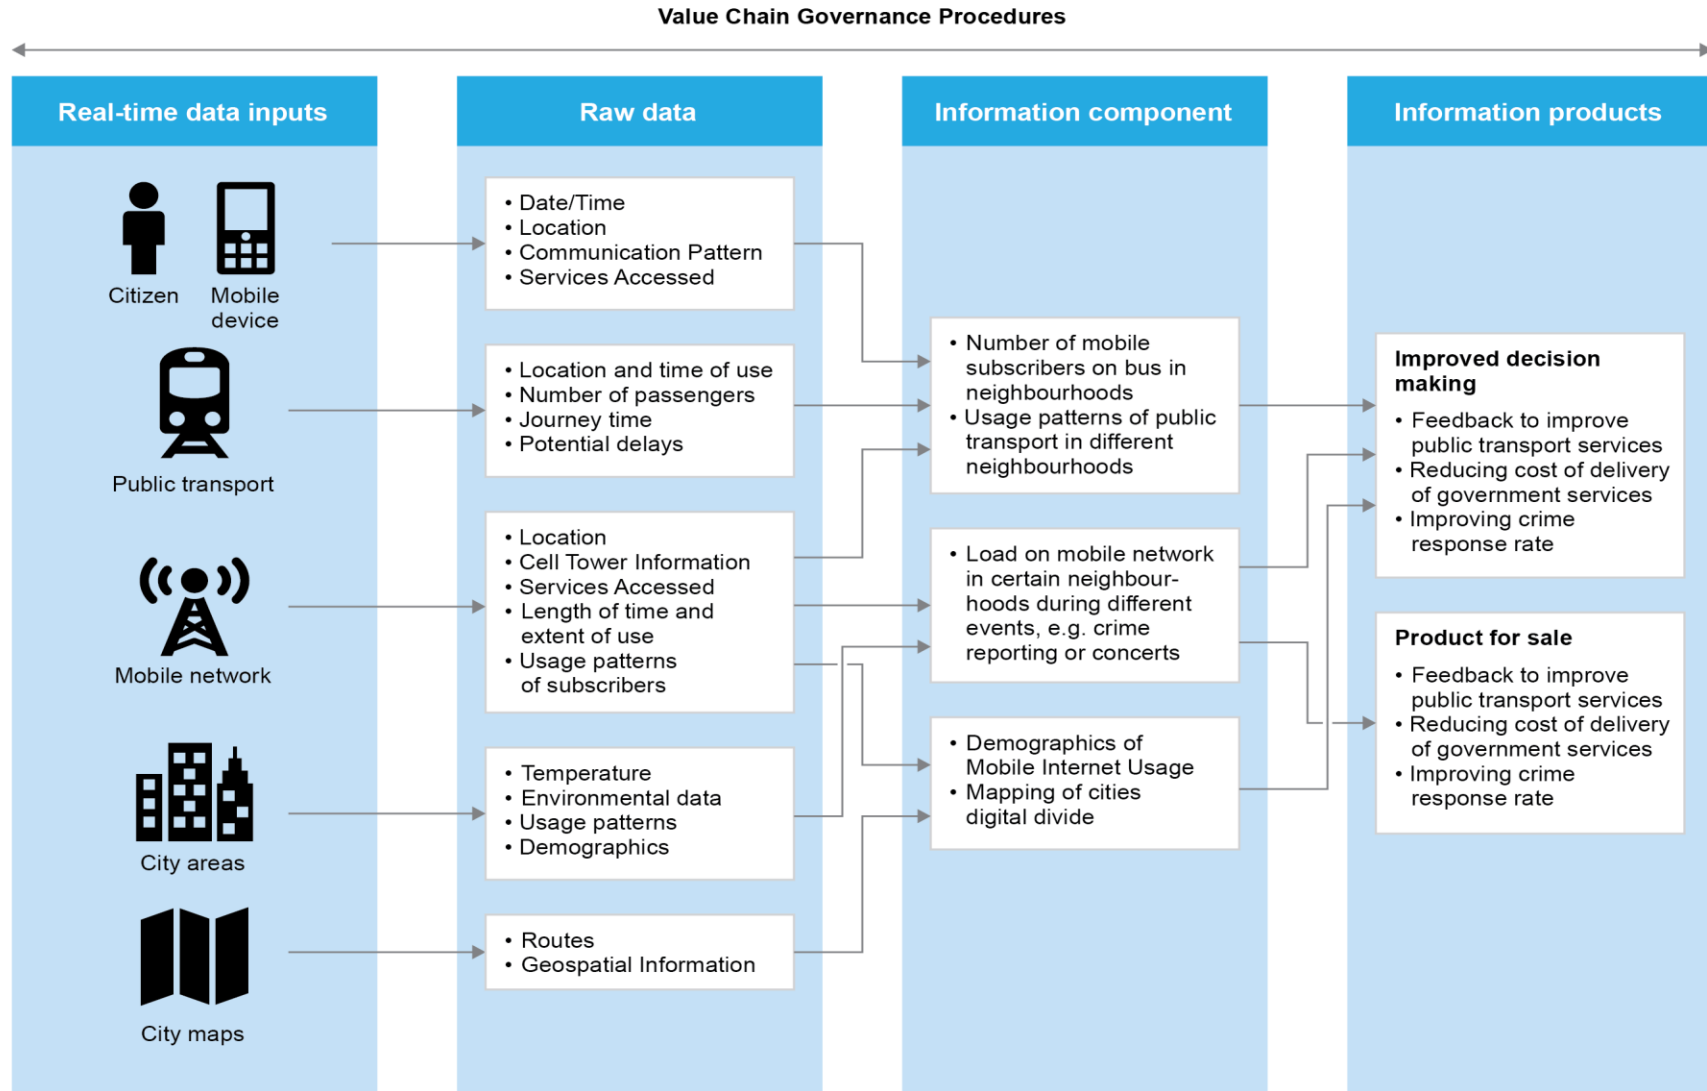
Value Chain Governance Procedures

Real-time data inputs

Citizen

Mobile device

Public transport

Mobile network

City areas

City maps

Raw data

• Date/Time
• Location
• Communication Pattern
• Services Accessed

• Location and time of use
• Number of passengers
• Journey time
• Potential delays

• Location
• Cell Tower Information
• Services Accessed
• Length of time and extent of use
• Usage patterns of subscribers

• Temperature
• Environmental data
• Usage patterns
• Demographics

• Routes
• Geospatial Information

Information component

• Number of mobile subscribers on bus in neighbourhoods
• Usage patterns of public transport in different neighbourhoods

• Load on mobile network in certain neighbourhoods during different events, e.g. crime reporting or concerts

• Demographics of Mobile Internet Usage
• Mapping of cities digital divide

Information products

Improved decision making

• Feedback to improve public transport services
• Reducing cost of delivery of government services
• Improving crime response rate

Product for sale

• Feedback to improve public transport services
• Reducing cost of delivery of government services
• Improving crime response rate